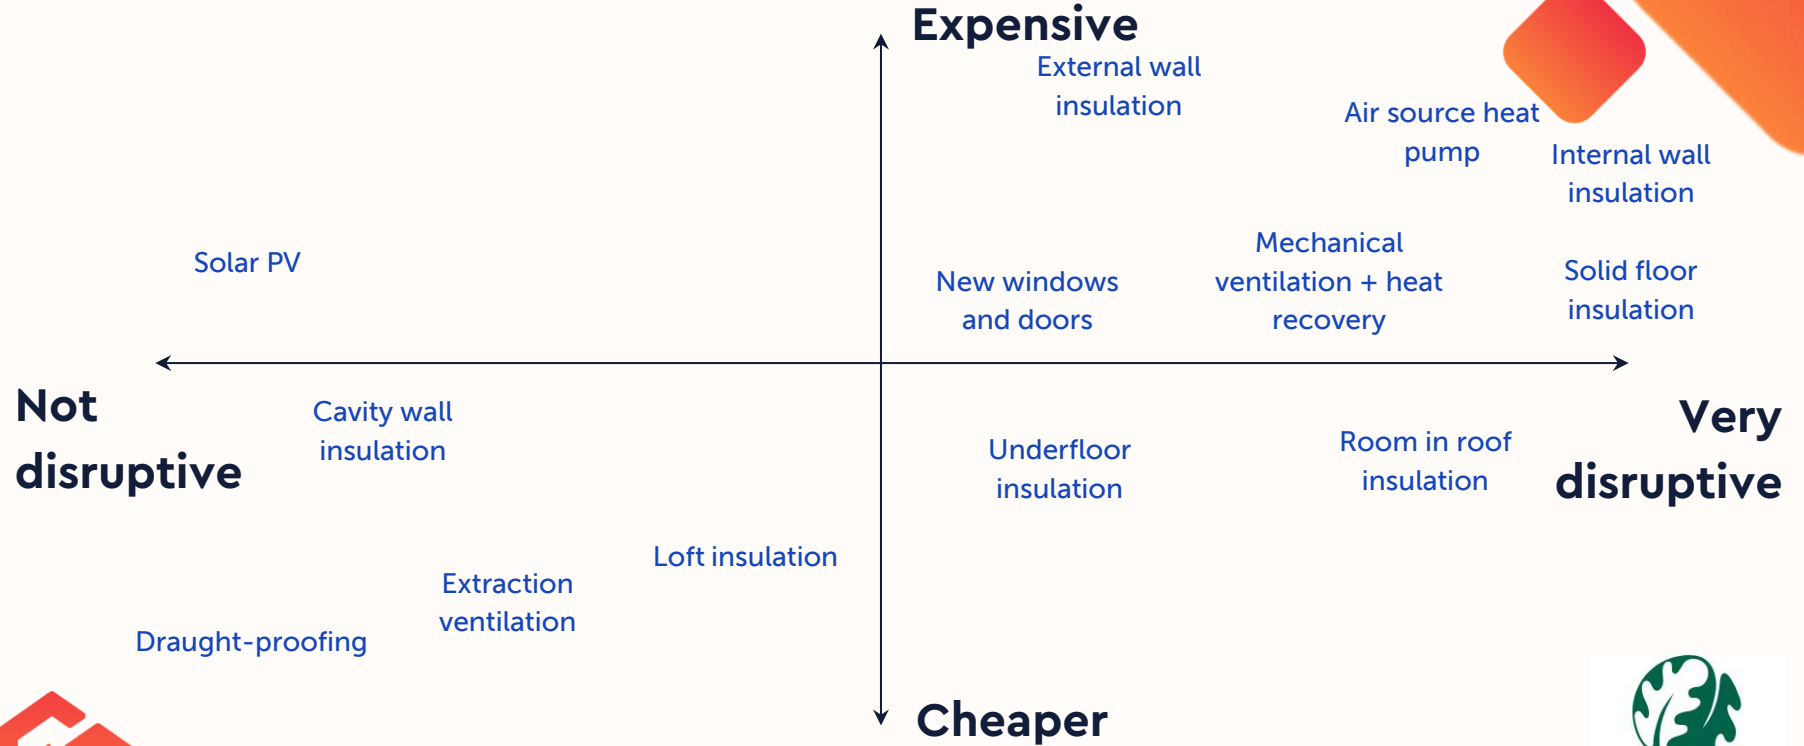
Expensive

External wall insulation

Air source heat pump

Internal wall insulation

Solar PV

New windows and doors

Mechanical ventilation + heat recovery

Solid floor insulation

Not disruptive

Cavity wall insulation

Underfloor insulation

Room in roof insulation

Very disruptive

Loft insulation

Extraction ventilation

Draught-proofing

Cheaper